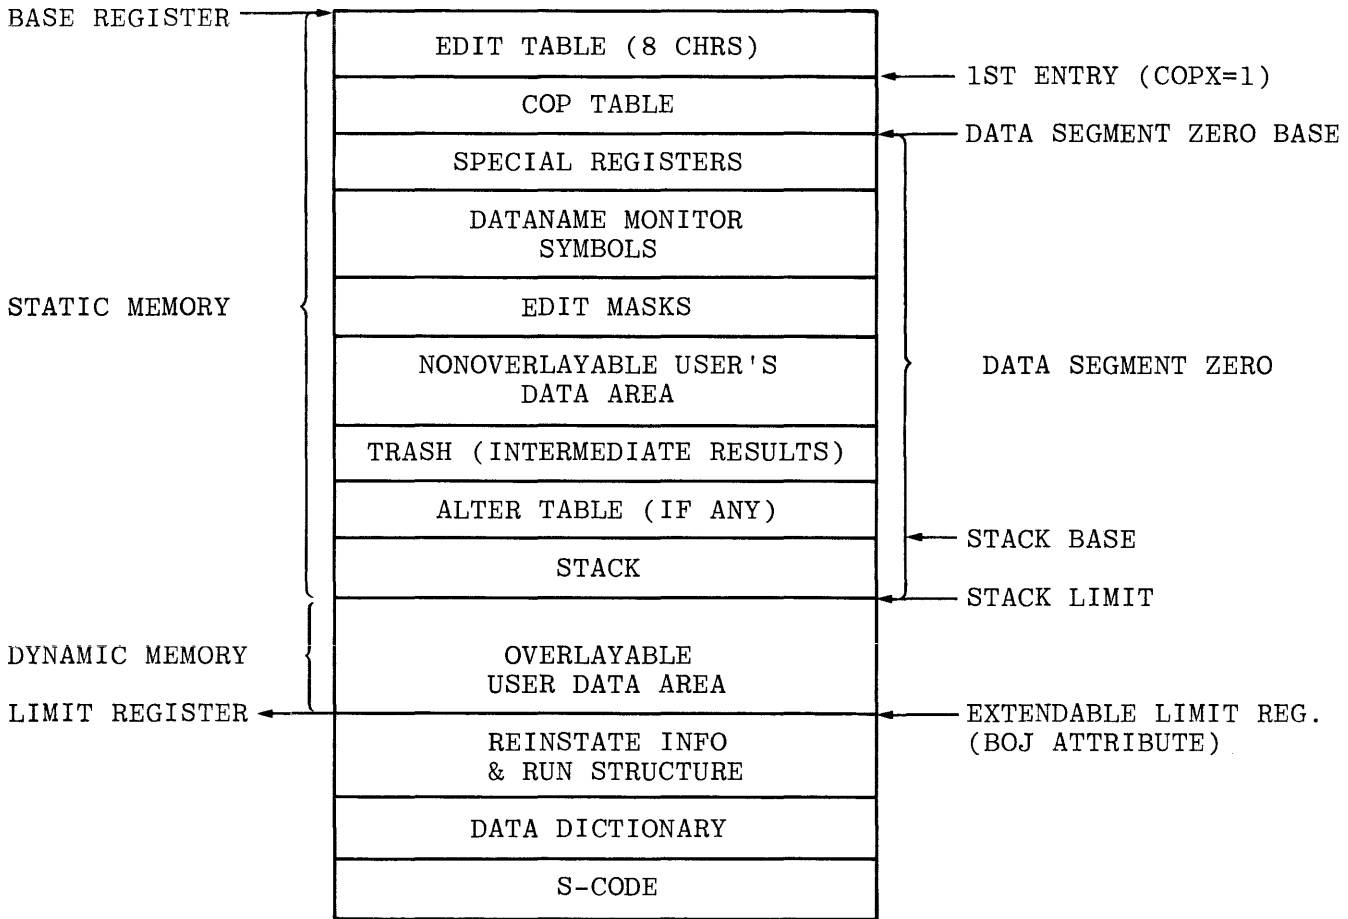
BASE REGISTER

EDIT TABLE (8 CHRS)

1ST ENTRY (COPX=1)

COP TABLE

DATA SEGMENT ZERO BASE

SPECIAL REGISTERS

DATANAME MONITOR SYMBOLS

STATIC MEMORY

EDIT MASKS

NONOVERLAYABLE USER'S DATA AREA

DATA SEGMENT ZERO

TRASH (INTERMEDIATE RESULTS)

ALTER TABLE (IF ANY)

STACK BASE

STACK

STACK LIMIT

DYNAMIC MEMORY

OVERLAYABLE USER DATA AREA

LIMIT REGISTER

EXTENDABLE LIMIT REG. (BOJ ATTRIBUTE)

REINSTATE INFO & RUN STRUCTURE

DATA DICTIONARY

S-CODE